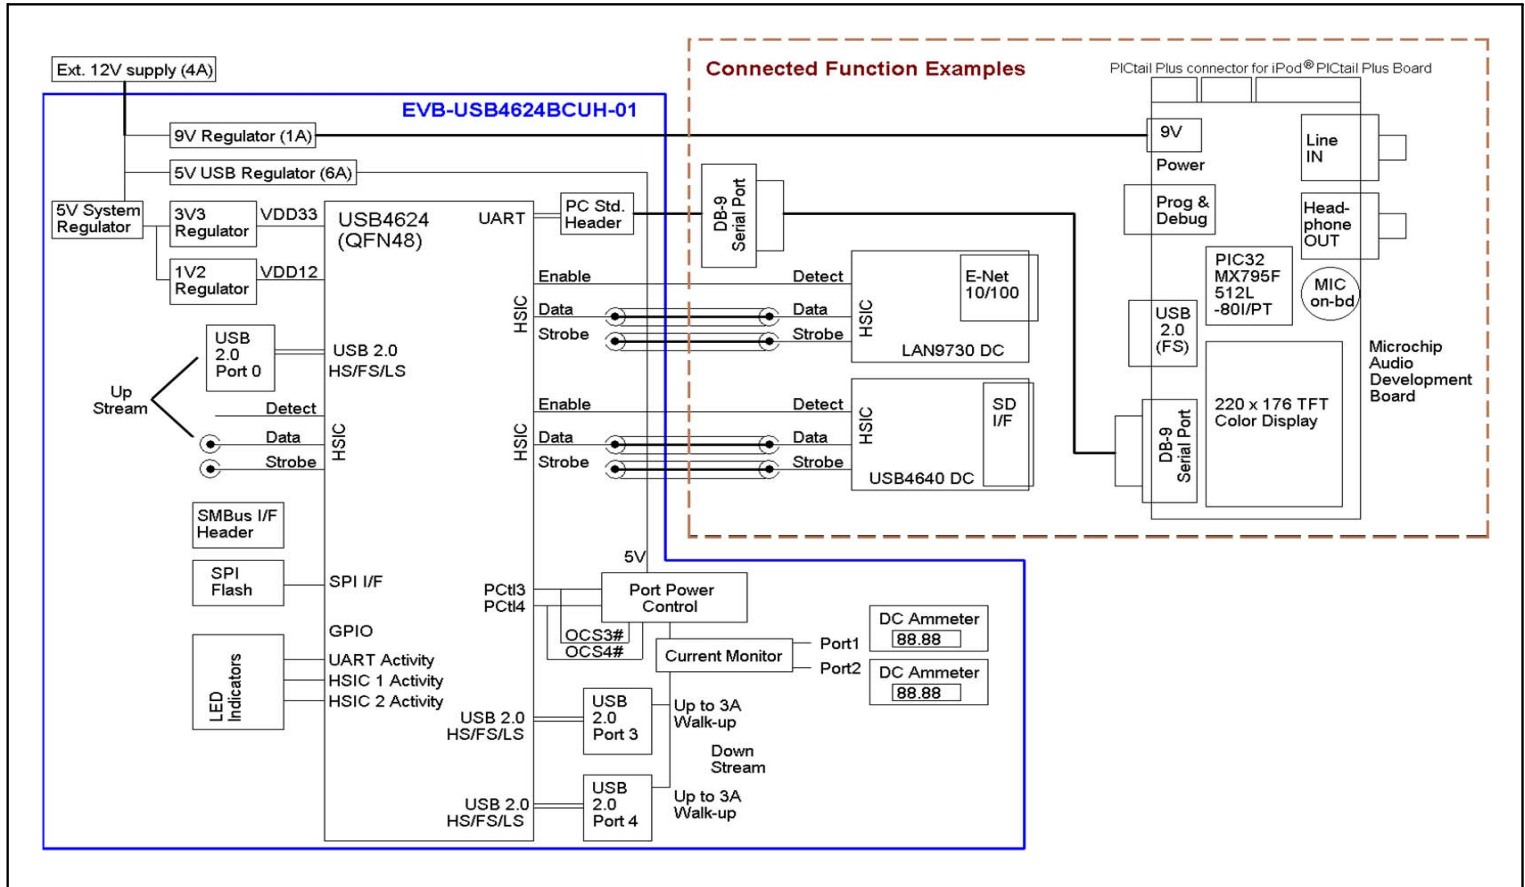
Ext. 12V supply (4A)

EVB-USB4624BCUH-01

9V Regulator (1A)

5V USB Regulator (6A)

5V System Regulator

3V3 Regulator

VDD33

1V2 Regulator

VDD12

USB4624 (QFN48)

UART

PC Std. Header

USB 2.0 Port 0

USB 2.0 HS/FS/LS

Up Stream

Detect

Data

Strobe

HSIC

Enable

Data

Strobe

HSIC

Enable

Data

Strobe

HSIC

SMBus I/F Header

SPI Flash

SPI I/F

GPIO

LED Indicators

UART Activity

HSIC 1 Activity

HSIC 2 Activity

5V

PCtl3

PCtl4

Port Power Control

OCS3#

OCS4#

Current Monitor

Port1

Port2

DC Ammeter
88.88

DC Ammeter
88.88

USB 2.0 HS/FS/LS

USB 2.0 Port 3

Up to 3A Walk-up

Down Stream

USB 2.0 HS/FS/LS

USB 2.0 Port 4

Up to 3A Walk-up

Connected Function Examples

PICtail Plus connector for iPod® PICtail Plus Board

DB-9 Serial Port

9V

Power

Prog & Debug

Line IN

Head-phone OUT

PIC32 MX795F 512L -80I/PT

MIC on-bd

USB 2.0 (FS)

Detect

Data

Strobe

HSIC

E-Net 10/100

LAN9730 DC

Detect

Data

Strobe

HSIC

SD I/F

USB4640 DC

DB-9 Serial Port

220 x 176 TFT Color Display

Microchip Audio Development Board